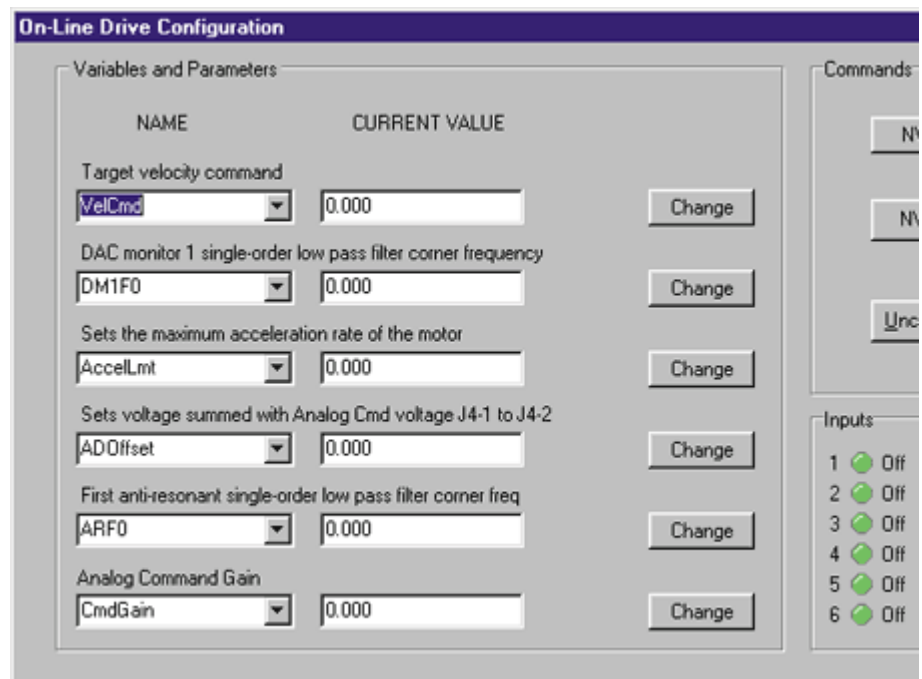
On-Line Drive Configuration

Variables and Parameters

NAME

CURRENT VALUE

Target velocity command

VelCmd

0.000

Change

DAC monitor 1 single-order low pass filter corner frequency

DM1F0

0.000

Change

Sets the maximum acceleration rate of the motor

AccelLmt

0.000

Change

Sets voltage summed with Analog Cmd voltage J4-1 to J4-2

ADOffset

0.000

Change

First anti-resonant single-order low pass filter corner freq

ARF0

0.000

Change

Analog Command Gain

CmdGain

0.000

Change

Commands

NV

NV

Unc

Inputs

1 Off
2 Off
3 Off
4 Off
5 Off
6 Off